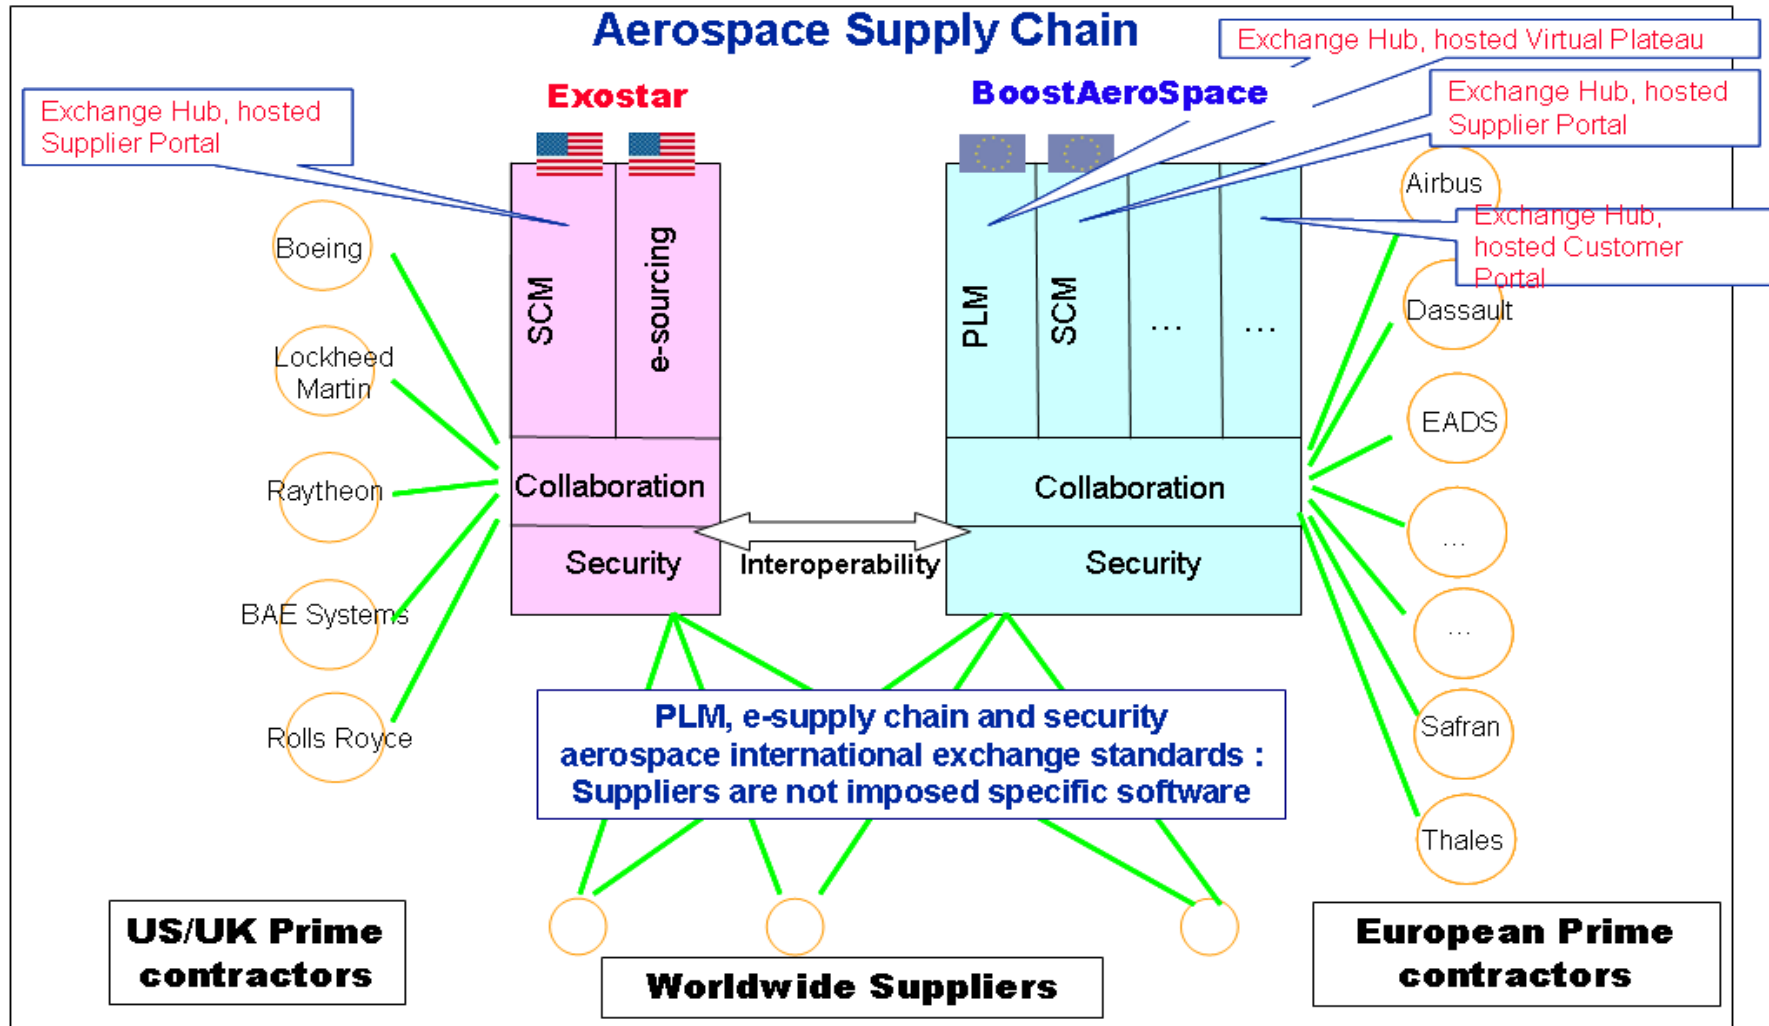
Aerospace Supply Chain

Exchange Hub, hosted Virtual Plateau

Exchange Hub, hosted Supplier Portal

Exostar

BoostAeroSpace

Exchange Hub, hosted Supplier Portal

SCM

e-sourcing

PLM

SCM

...

...

Airbus

Exchange Hub, hosted Customer Portal

Boeing

Lockheed Martin

Dassault

EADS

Raytheon

Collaboration

Collaboration

...

Security

Interoperability

Security

BAE Systems

...

Rolls Royce

PLM, e-supply chain and security aerospace international exchange standards : Suppliers are not imposed specific software

Safran

Thales

US/UK Prime contractors

Worldwide Suppliers

European Prime contractors